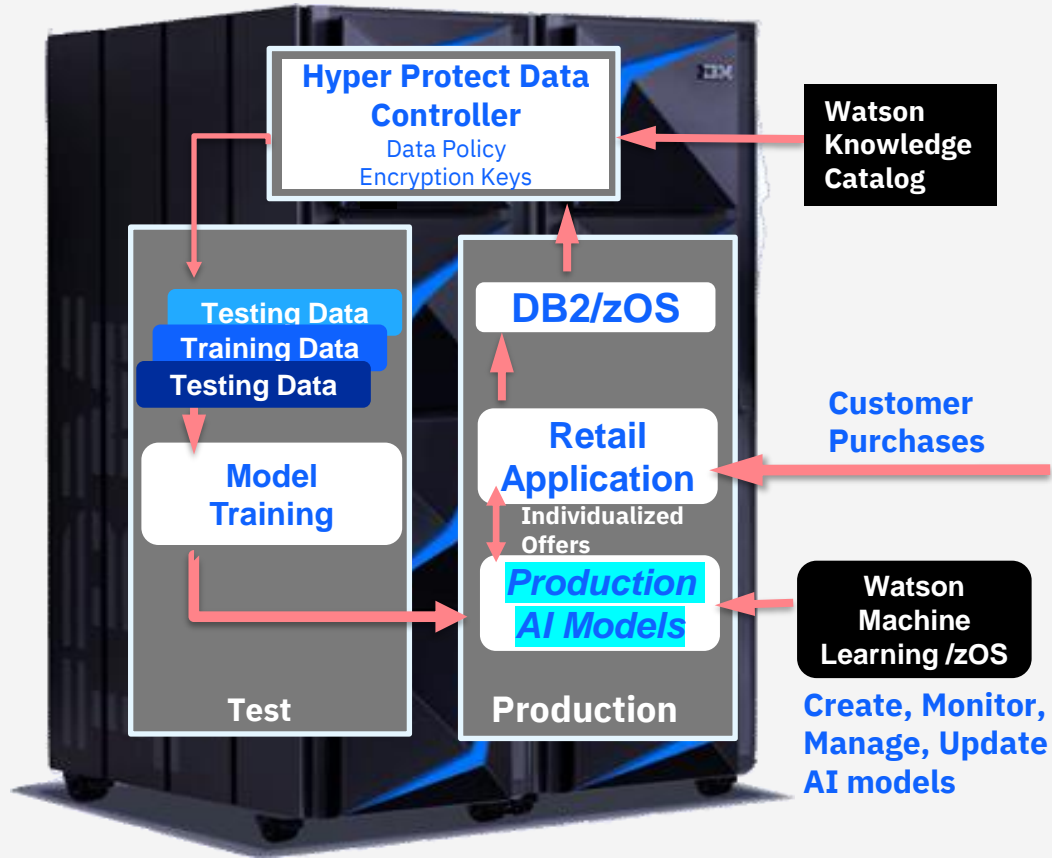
IBM

Hyper Protect Data Controller
Data Policy
Encryption Keys

Watson Knowledge Catalog

Testing Data
Training Data
Testing Data

Model Training

Test

DB2/zOS

Retail Application

Individualized Offers

Production AI Models

Production

Customer Purchases

Watson Machine Learning /zOS

Create, Monitor, Manage, Update AI models